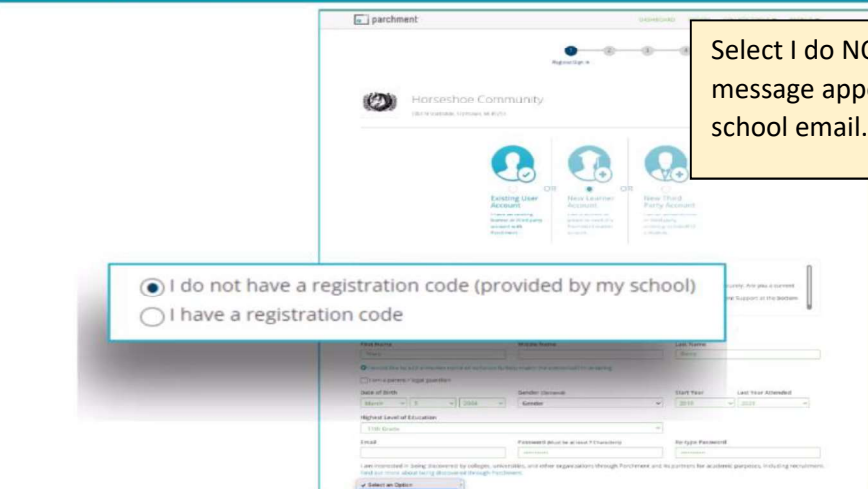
parchment

DASHBOARD

Register/Sign In

Select I do N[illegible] message app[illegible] school email.

Horseshoe Community

Existing User Account

New Learner Account

New Third Party Account

OR

OR

I do not have a registration code (provided by my school)

I have a registration code

First Name

Middle Name

Last Name

I am a parent / legal guardian

Date of Birth

Gender

Start Year

Last Year Attended

Highest Level of Education

Email

Password

Re-type Password

Select an Option